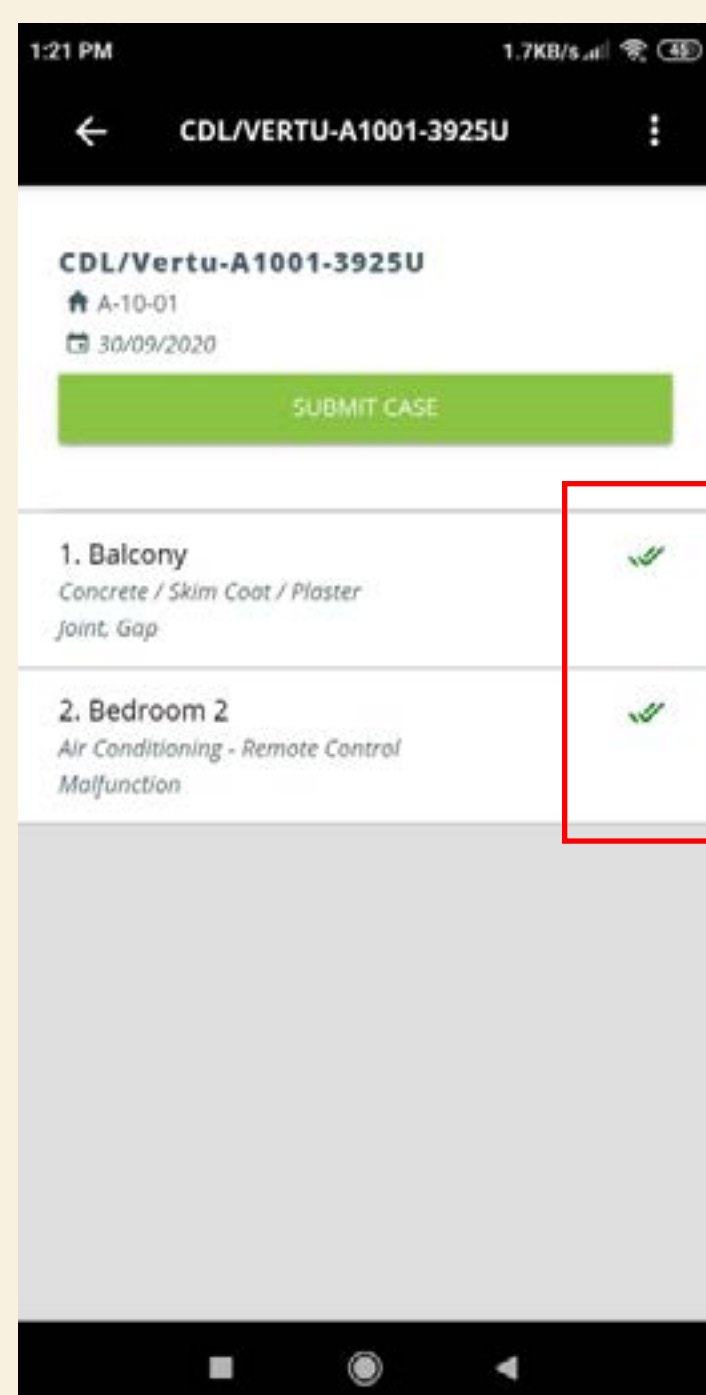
1:21 PM

1.7KB/s 45

CDL/VERTU-A1001-3925U

CDL/Vertu-A1001-3925U

A-10-01

30/09/2020

SUBMIT CASE

1. Balcony

Concrete / Skim Coat / Plaster

Joint, Gap

2. Bedroom 2

Air Conditioning - Remote Control

Malfunction